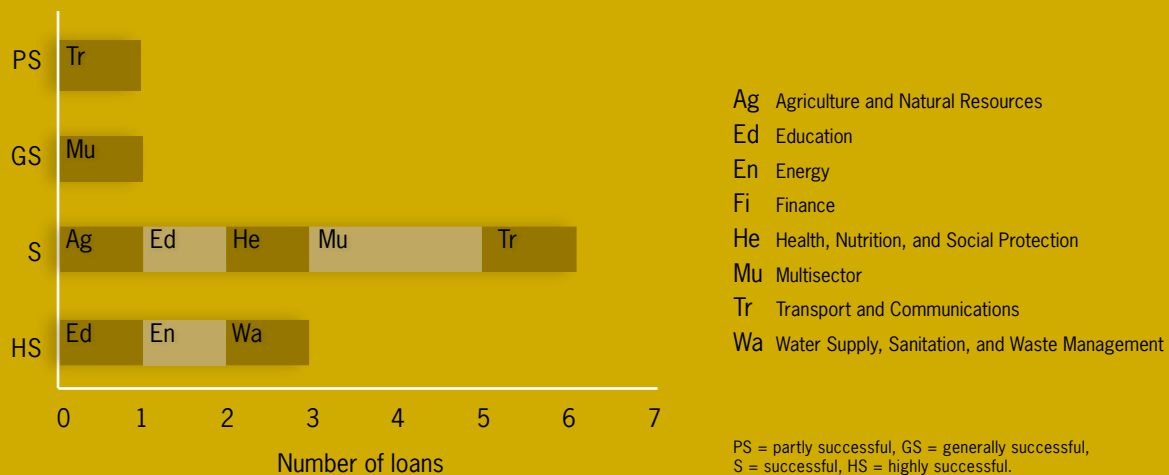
PS Tr

GS Mu

S Ag Ed He Mu Tr

HS Ed En Wa

0 1 2 3 4 5 6 7

Number of loans

Ag Agriculture and Natural Resources
Ed Education
En Energy
Fi Finance
He Health, Nutrition, and Social Protection
Mu Multisector
Tr Transport and Communications
Wa Water Supply, Sanitation, and Waste Management

PS = partly successful, GS = generally successful, S = successful, HS = highly successful.